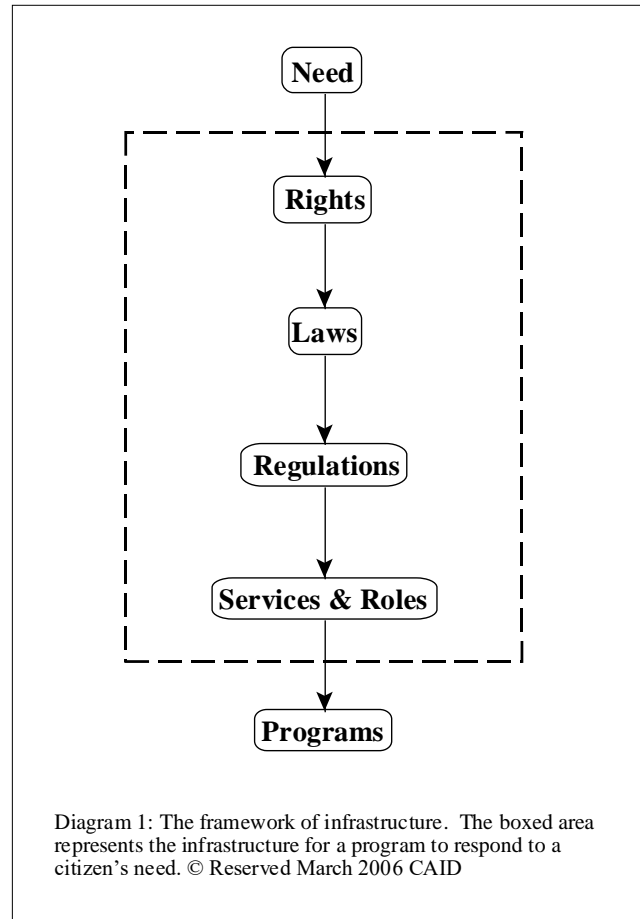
Need

Rights

Laws

Regulations

Services & Roles

Programs

Diagram 1: The framework of infrastructure. The boxed area represents the infrastructure for a program to respond to a citizen’s need. © Reserved March 2006 CAID